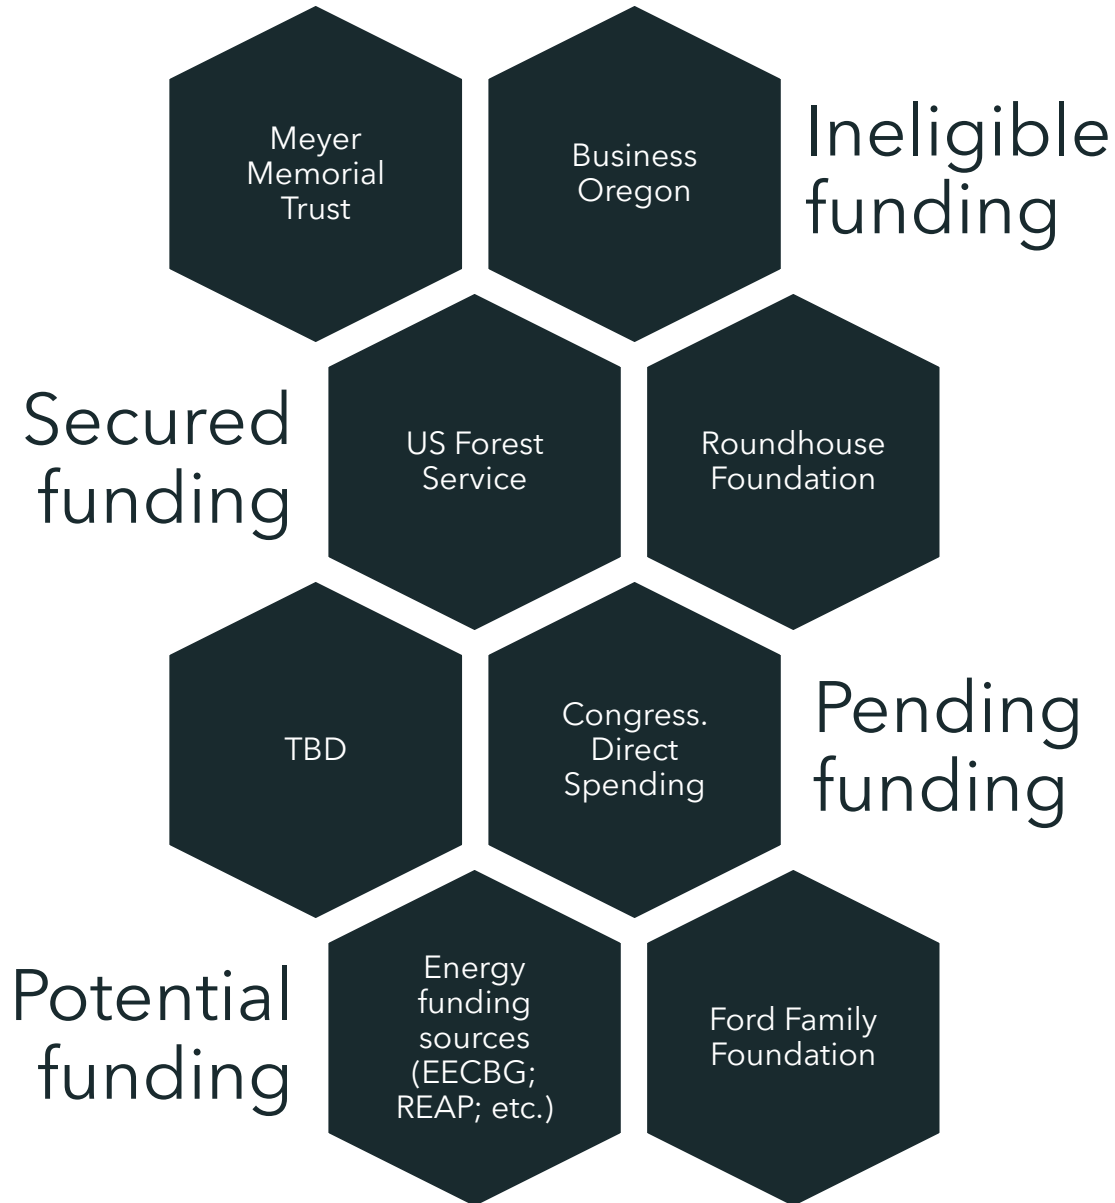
Meyer Memorial Trust

Business Oregon

Ineligible funding

Secured funding

US Forest Service

Roundhouse Foundation

TBD

Congress. Direct Spending

Pending funding

Potential funding

Energy funding sources (EECBG; REAP; etc.)

Ford Family Foundation